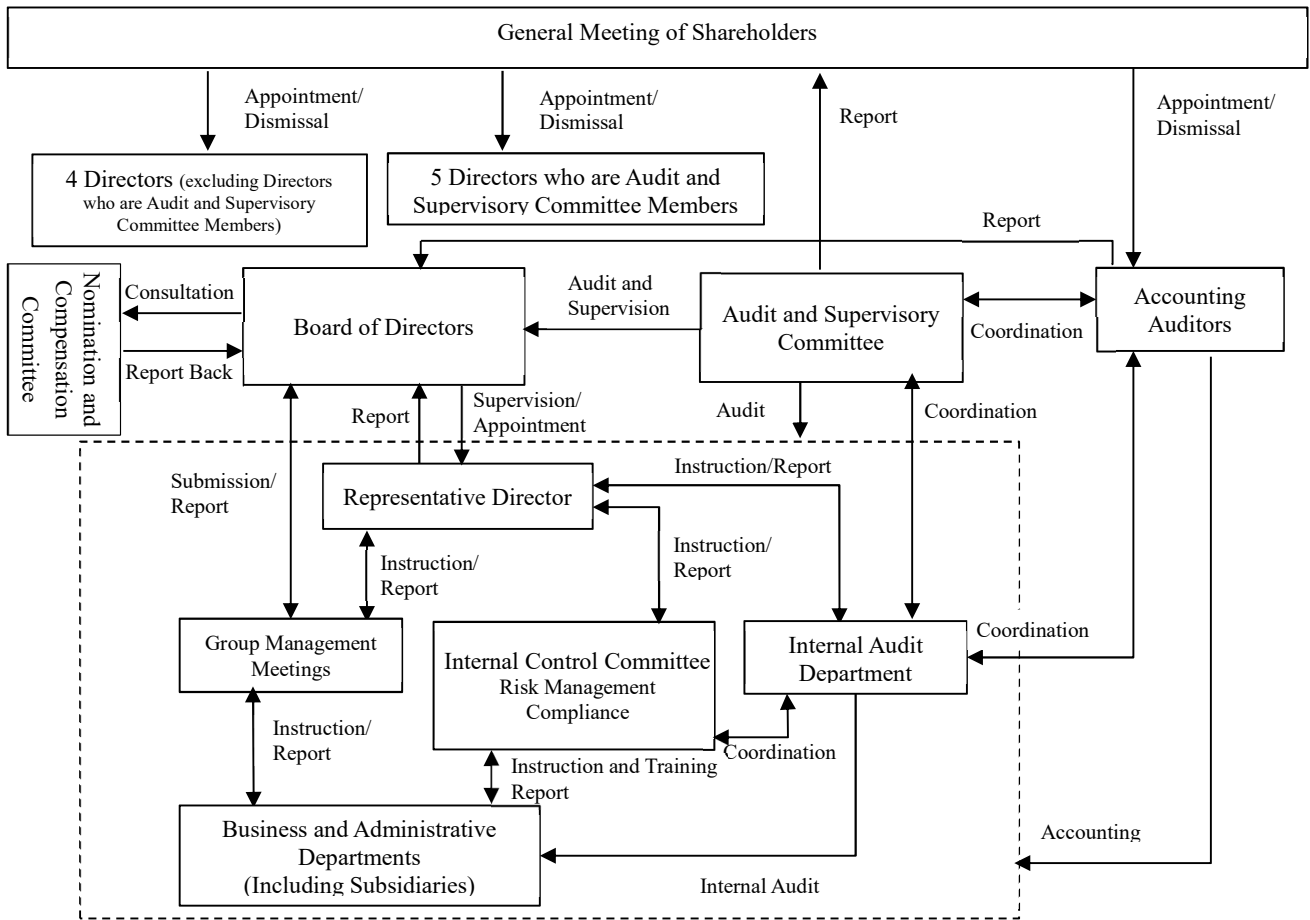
General Meeting of Shareholders

Appointment/ Dismissal

Appointment/ Dismissal

Report

Appointment/ Dismissal

4 Directors (excluding Directors who are Audit and Supervisory Committee Members)

5 Directors who are Audit and Supervisory Committee Members

Report

Nomination and Compensation Committee

Consultation

Report Back

Board of Directors

Audit and Supervision

Audit and Supervisory Committee

Coordination

Accounting Auditors

Report

Supervision/ Appointment

Audit

Coordination

Submission/ Report

Representative Director

Instruction/Report

Instruction/ Report

Instruction/ Report

Group Management Meetings

Internal Control Committee
Risk Management
Compliance

Internal Audit Department

Coordination

Instruction/ Report

Coordination

Instruction and Training
Report

Business and Administrative Departments (Including Subsidiaries)

Accounting

Internal Audit